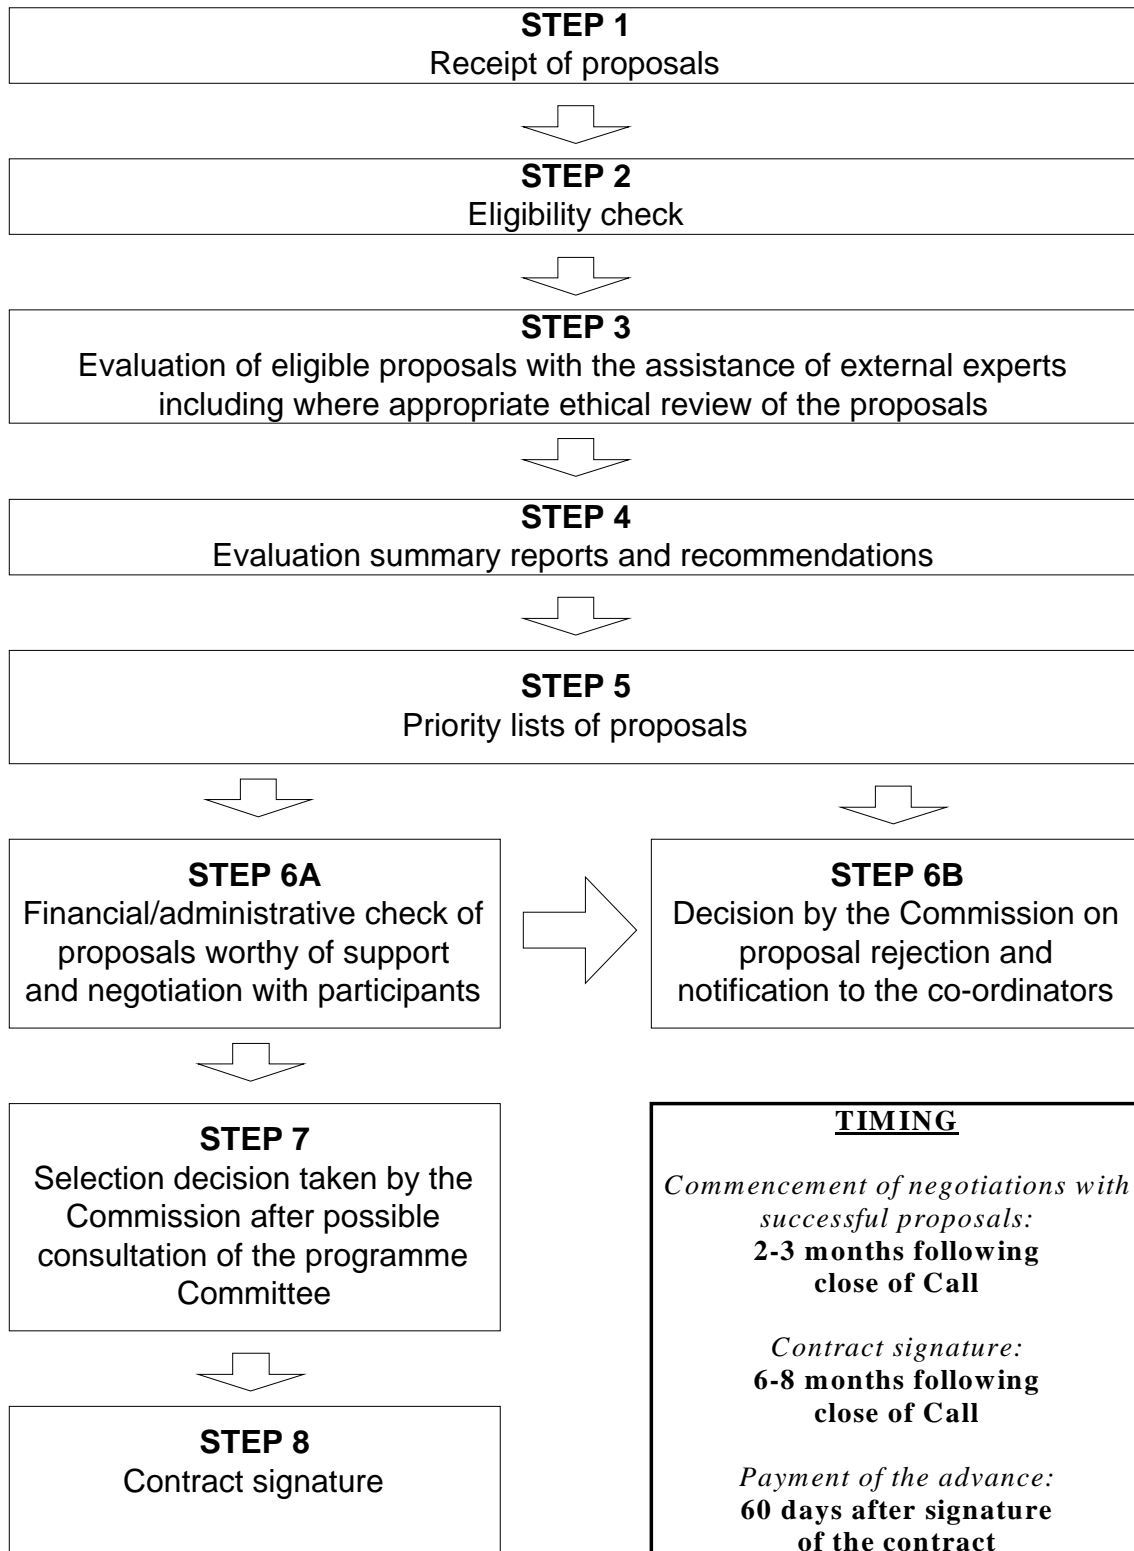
**STEP 1**
Receipt of proposals

**STEP 2**
Eligibility check

**STEP 3**
Evaluation of eligible proposals with the assistance of external experts including where appropriate ethical review of the proposals

**STEP 4**
Evaluation summary reports and recommendations

**STEP 5**
Priority lists of proposals

**STEP 6A**
Financial/administrative check of proposals worthy of support and negotiation with participants

**STEP 6B**
Decision by the Commission on proposal rejection and notification to the co-ordinators

**STEP 7**
Selection decision taken by the Commission after possible consultation of the programme Committee

**STEP 8**
Contract signature

**TIMING**

*Commencement of negotiations with successful proposals:*
**2-3 months following close of Call**

*Contract signature:*
**6-8 months following close of Call**

*Payment of the advance:*
**60 days after signature of the contract**